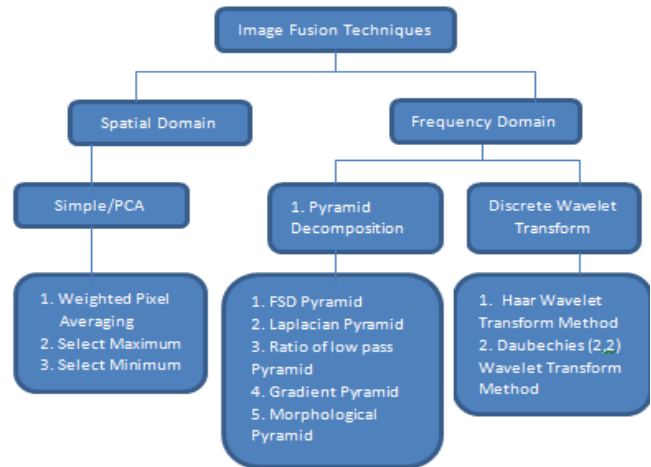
Image Fusion Techniques

Spatial Domain

Frequency Domain

Simple/PCA

1. Pyramid Decomposition

Discrete Wavelet Transform

1. Weighted Pixel Averaging
2. Select Maximum
3. Select Minimum

1. FSD Pyramid
2. Laplacian Pyramid
3. Ratio of low pass Pyramid
4. Gradient Pyramid
5. Morphological Pyramid

1. Haar Wavelet Transform Method
2. Daubechies (2,2) Wavelet Transform Method